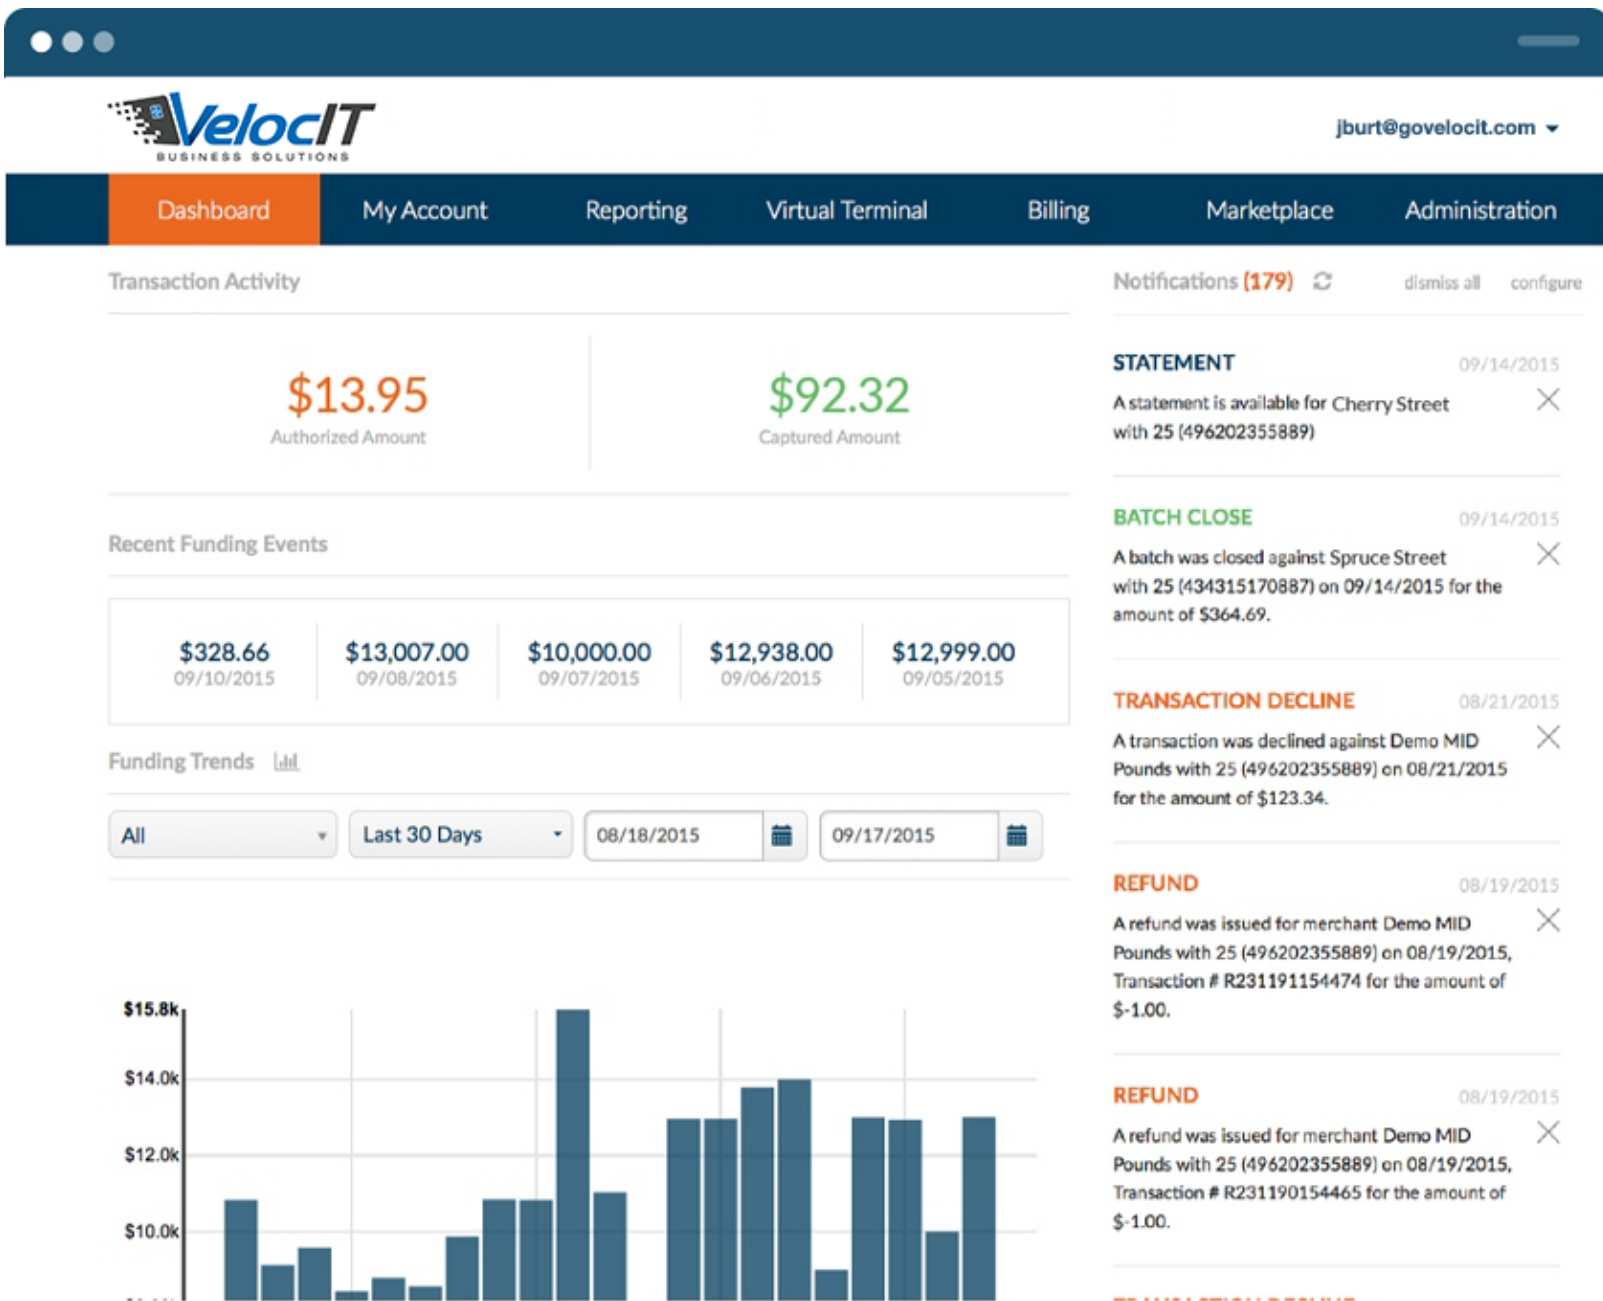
VelocIT
BUSINESS SOLUTIONS

jburt@govelocit.com

Dashboard | My Account | Reporting | Virtual Terminal | Billing | Marketplace | Administration

Transaction Activity

$13.95
Authorized Amount

$92.32
Captured Amount

Recent Funding Events

| $328.66 09/10/2015 | $13,007.00 09/08/2015 | $10,000.00 09/07/2015 | $12,938.00 09/06/2015 | $12,999.00 09/05/2015 |
|---|---|---|---|---|

Funding Trends

All
Last 30 Days
08/18/2015
09/17/2015

$15.8k
$14.0k
$12.0k
$10.0k

Notifications (179) dismiss all configure

STATEMENT 09/14/2015
A statement is available for Cherry Street with 25 (496202355889)

BATCH CLOSE 09/14/2015
A batch was closed against Spruce Street with 25 (434315170887) on 09/14/2015 for the amount of $364.69.

TRANSACTION DECLINE 08/21/2015
A transaction was declined against Demo MID Pounds with 25 (496202355889) on 08/21/2015 for the amount of $123.34.

REFUND 08/19/2015
A refund was issued for merchant Demo MID Pounds with 25 (496202355889) on 08/19/2015, Transaction # R231191154474 for the amount of $-1.00.

REFUND 08/19/2015
A refund was issued for merchant Demo MID Pounds with 25 (496202355889) on 08/19/2015, Transaction # R231190154465 for the amount of $-1.00.

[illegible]